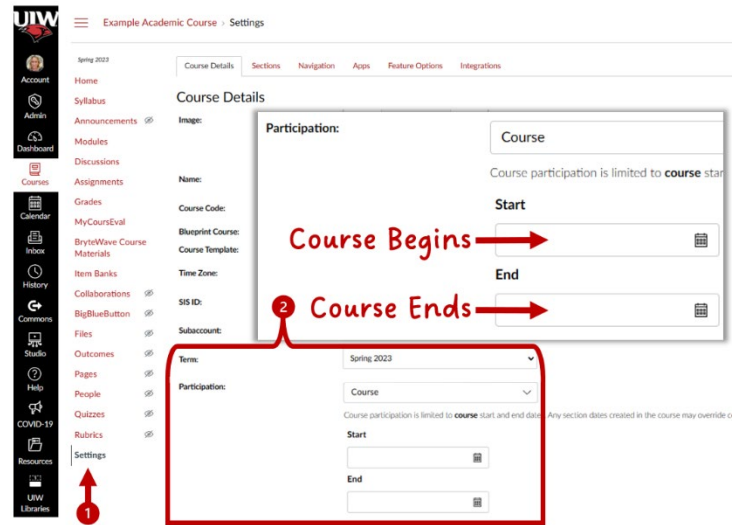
UIW

Account

Admin

Dashboard

Courses

Calendar

Inbox

History

Commons

Studio

Help

COVID-19

Resources

UIW Libraries

Example Academic Course › Settings

Spring 2023

Home
Syllabus
Announcements
Modules
Discussions
Assignments
Grades
MyCoursEval
BryteWave Course Materials
Item Banks
Collaborations
BigBlueButton
Files
Outcomes
Pages
People
Quizzes
Rubrics
Settings

1

Course Details | Sections | Navigation | Apps | Feature Options | Integrations

Course Details

Image:

Name:

Course Code:

Blueprint Course:

Course Template:

Time Zone:

SIS ID:

Subaccount:

Participation:

Course

Course participation is limited to course star

Start

Course Begins

End

Course Ends

2

Term: Spring 2023

Participation: Course

Course participation is limited to course start and end dates. Any section dates created in the course may override c

Start

End